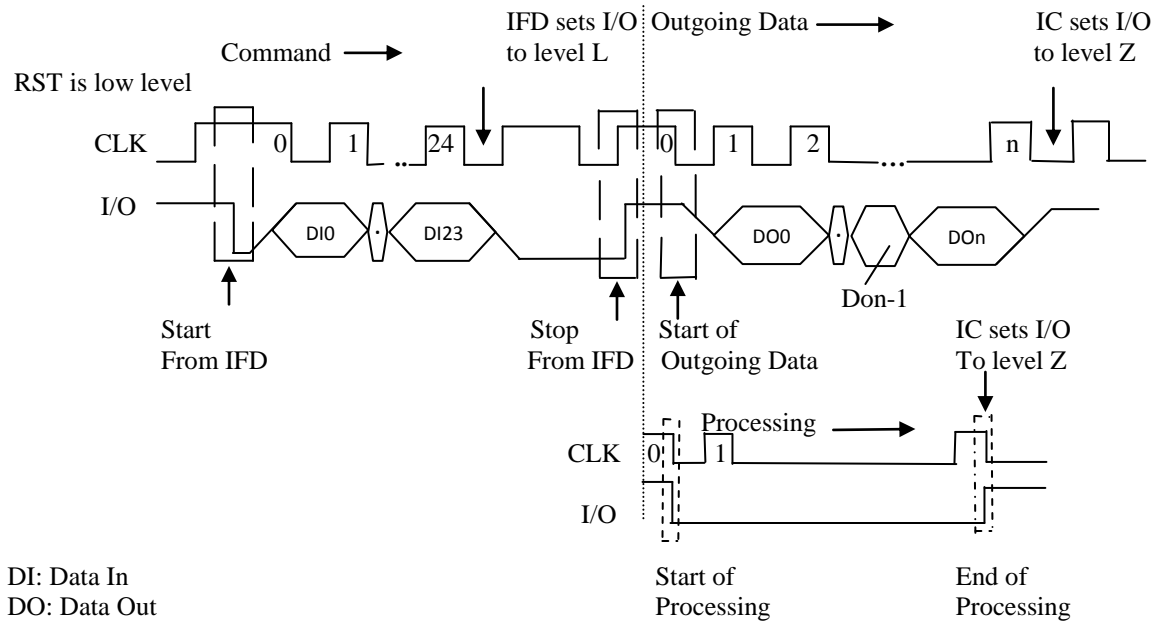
Command

IFD sets I/O to level L

Outgoing Data

IC sets I/O to level Z

RST is low level

CLK

0

1

..

24

0

1

2

...

n

I/O

DI0

·

DI23

DO0

·

DOn

Don-1

Start From IFD

Stop From IFD

Start of Outgoing Data

IC sets I/O To level Z

Processing

CLK

0

1

I/O

DI: Data In
DO: Data Out

Start of Processing

End of Processing